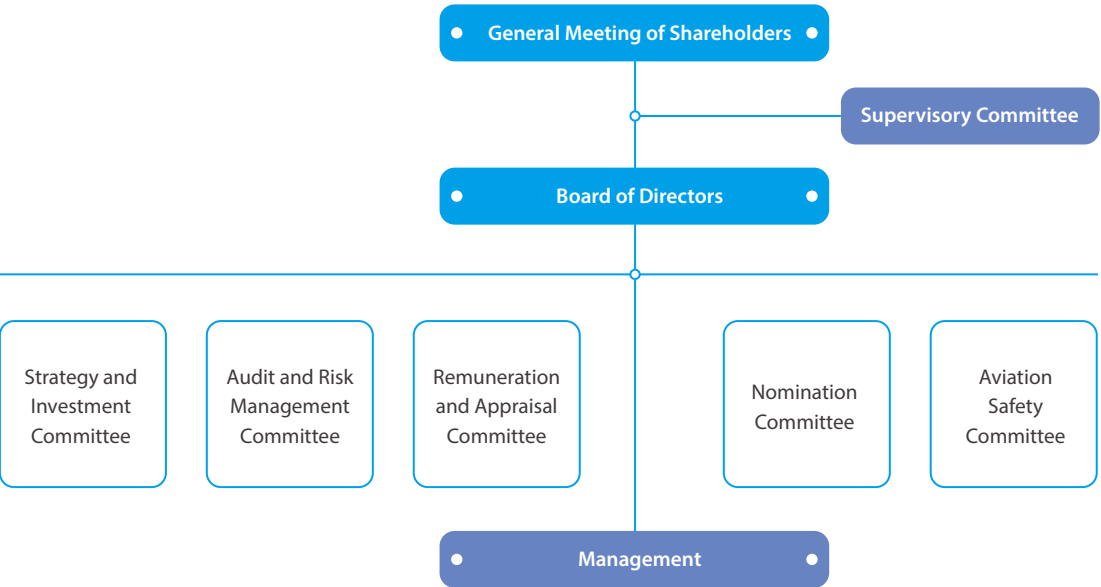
General Meeting of Shareholders

Supervisory Committee

Board of Directors

Strategy and Investment Committee

Audit and Risk Management Committee

Remuneration and Appraisal Committee

Nomination Committee

Aviation Safety Committee

Management